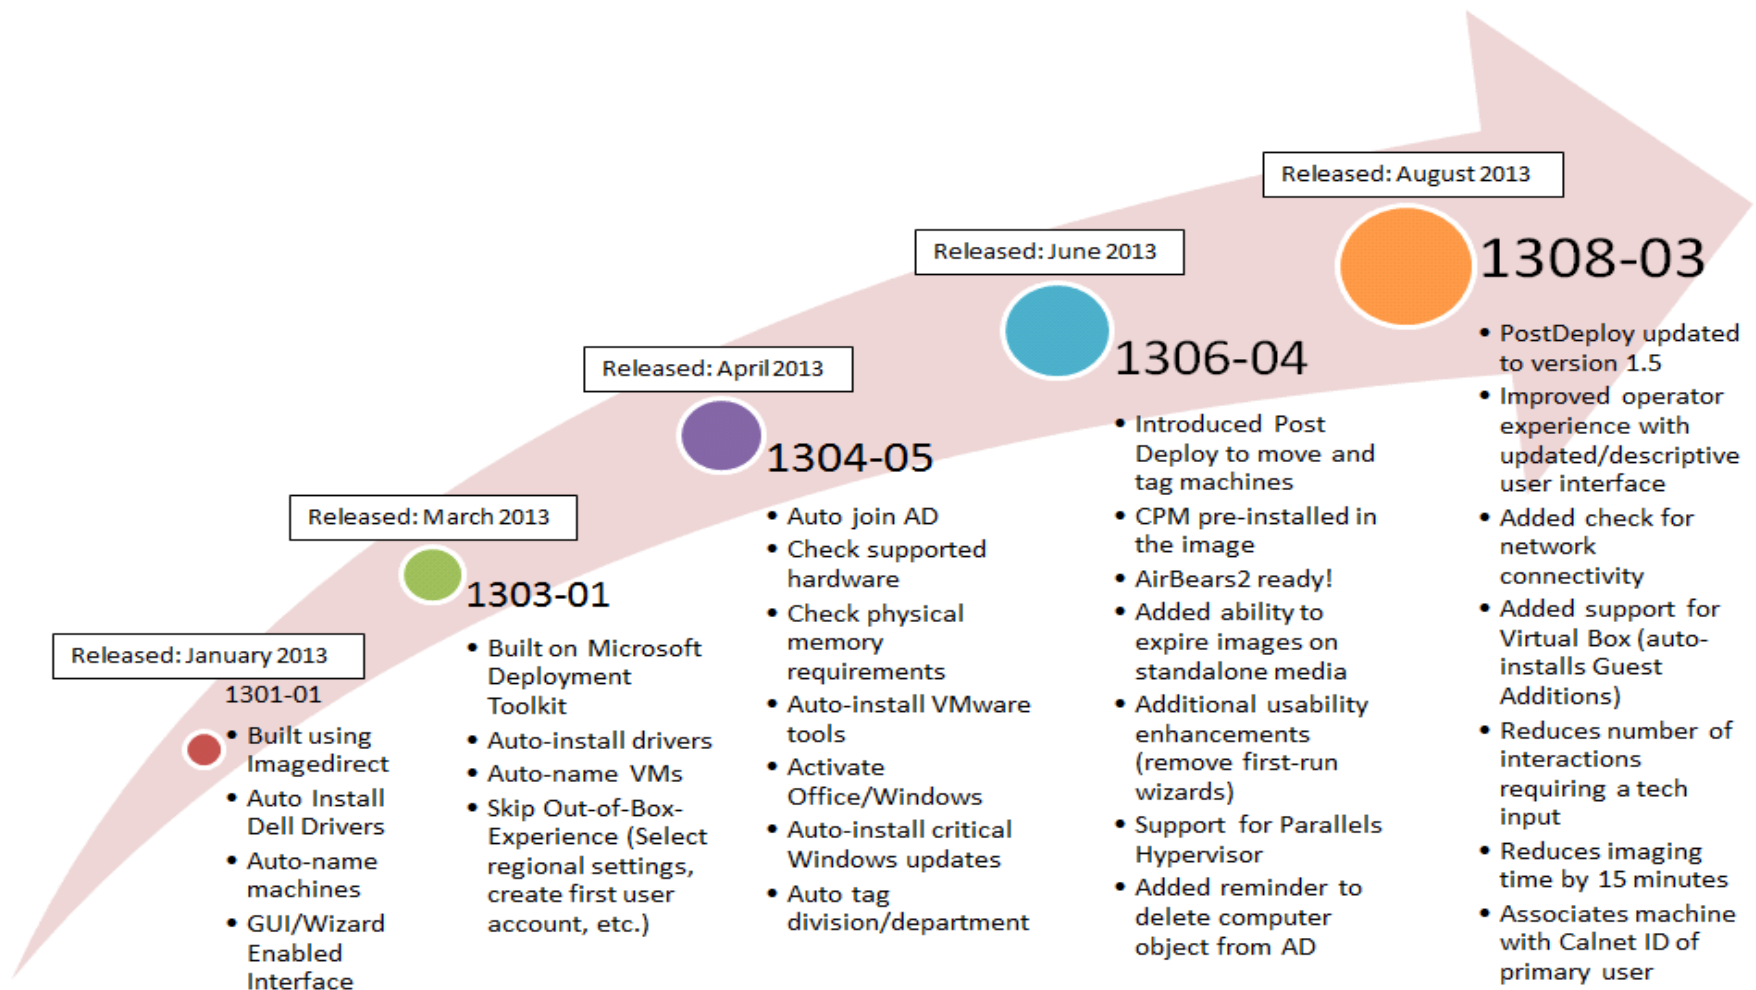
Released: January 2013

1301-01

- Built using Imagedirect
- Auto Install Dell Drivers
- Auto-name machines
- GUI/Wizard Enabled Interface

Released: March 2013

1303-01

- Built on Microsoft Deployment Toolkit
- Auto-install drivers
- Auto-name VMs
- Skip Out-of-Box-Experience (Select regional settings, create first user account, etc.)

Released: April 2013

1304-05

- Auto join AD
- Check supported hardware
- Check physical memory requirements
- Auto-install VMware tools
- Activate Office/Windows
- Auto-install critical Windows updates
- Auto tag division/department

Released: June 2013

1306-04

- Introduced Post Deploy to move and tag machines
- CPM pre-installed in the image
- AirBears2 ready!
- Added ability to expire images on standalone media
- Additional usability enhancements (remove first-run wizards)
- Support for Parallels Hypervisor
- Added reminder to delete computer object from AD

Released: August 2013

1308-03

- PostDeploy updated to version 1.5
- Improved operator experience with updated/descriptive user interface
- Added check for network connectivity
- Added support for Virtual Box (auto-installs Guest Additions)
- Reduces number of interactions requiring a tech input
- Reduces imaging time by 15 minutes
- Associates machine with Calnet ID of primary user